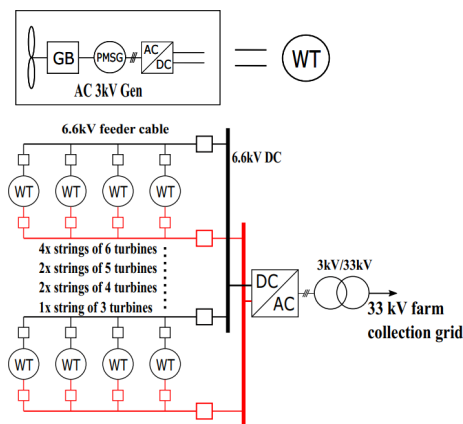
GB
PMSG
AC
DC
AC 3kV Gen
WT

6.6kV feeder cable
6.6kV DC
WT WT WT WT
4x strings of 6 turbines
2x strings of 5 turbines
2x strings of 4 turbines
1x string of 3 turbines
DC
AC
3kV/33kV
33 kV farm collection grid
WT WT WT WT